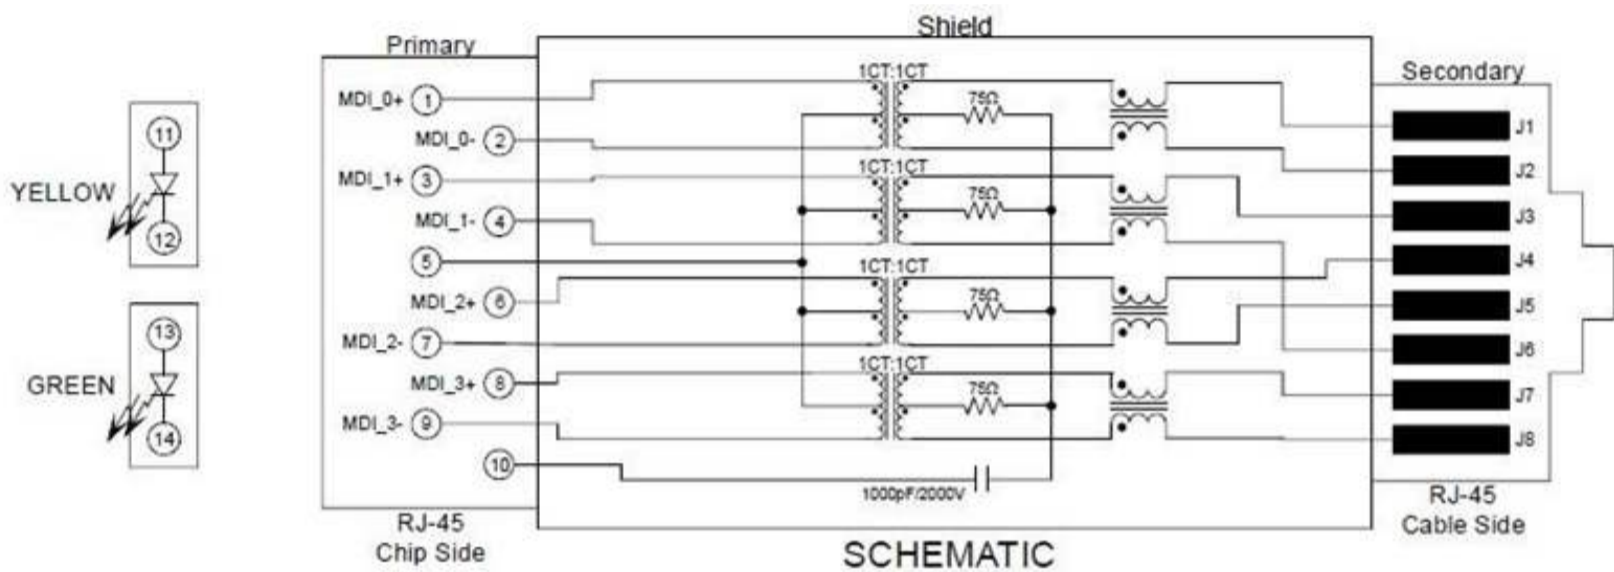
11
YELLOW
12

13
GREEN
14

Primary
Shield
Secondary

MDI_0+ 1
MDI_0- 2
MDI_1+ 3
MDI_1- 4
5
MDI_2+ 6
MDI_2- 7
MDI_3+ 8
MDI_3- 9
10

1CT:1CT
75Ω
1CT:1CT
75Ω
1CT:1CT
75Ω
1CT:1CT
75Ω
1000pF/2000V

J1
J2
J3
J4
J5
J6
J7
J8

RJ-45
Chip Side

SCHEMATIC

RJ-45
Cable Side